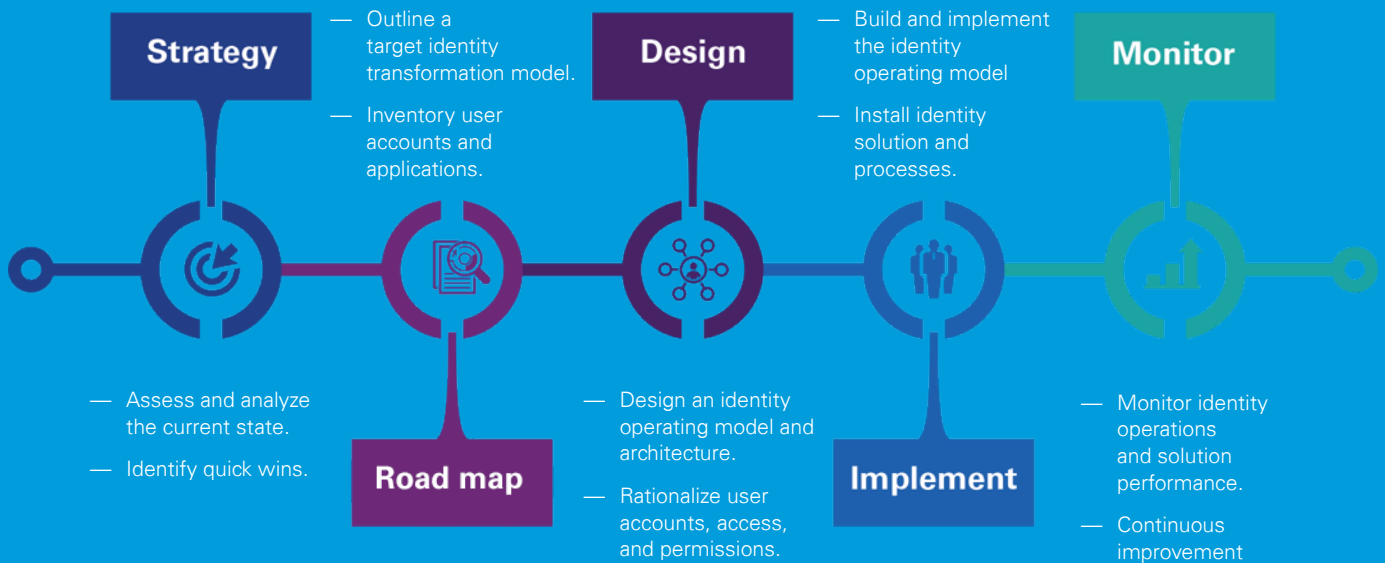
Strategy

— Assess and analyze the current state.

— Identify quick wins.

— Outline a target identity transformation model.

— Inventory user accounts and applications.

Road map

Design

— Design an identity operating model and architecture.

— Rationalize user accounts, access, and permissions.

— Build and implement the identity operating model

— Install identity solution and processes.

Implement

Monitor

— Monitor identity operations and solution performance.

— Continuous improvement